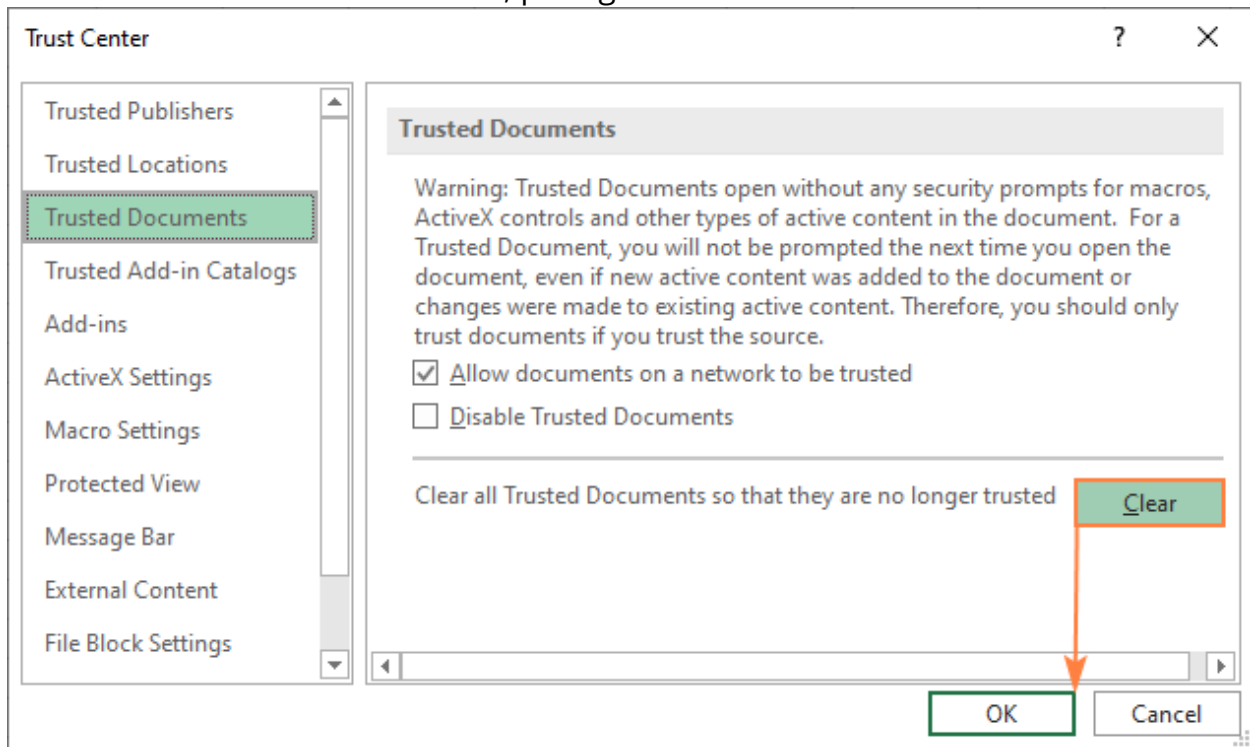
Trust Center

?

Trusted Publishers
Trusted Locations
Trusted Documents
Trusted Add-in Catalogs
Add-ins
ActiveX Settings
Macro Settings
Protected View
Message Bar
External Content
File Block Settings

Trusted Documents

Warning: Trusted Documents open without any security prompts for macros, ActiveX controls and other types of active content in the document. For a Trusted Document, you will not be prompted the next time you open the document, even if new active content was added to the document or changes were made to existing active content. Therefore, you should only trust documents if you trust the source.

Allow documents on a network to be trusted

Disable Trusted Documents

Clear all Trusted Documents so that they are no longer trusted

Clear

OK

Cancel